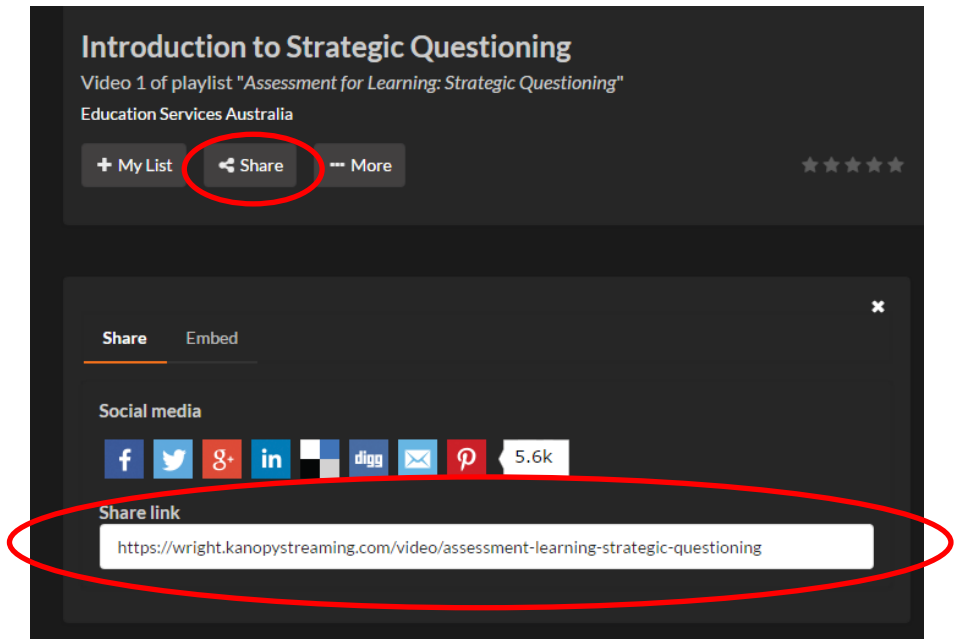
Introduction to Strategic Questioning

Video 1 of playlist "Assessment for Learning: Strategic Questioning"

Education Services Australia

+ My List   Share   ··· More

Share   Embed

Social media

f   g+   in   digg   5.6k

Share link

https://wright.kanopystreaming.com/video/assessment-learning-strategic-questioning